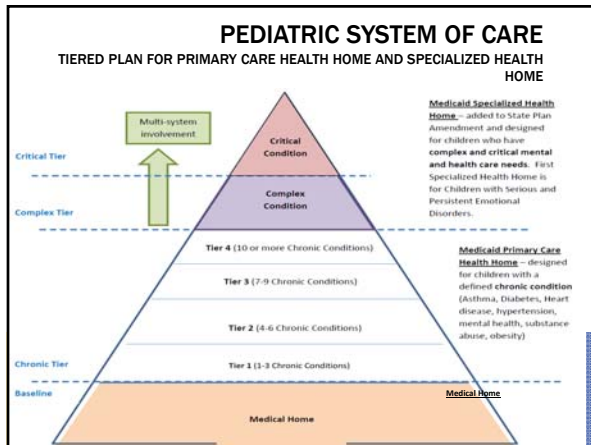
PEDIATRIC SYSTEM OF CARE

TIERED PLAN FOR PRIMARY CARE HEALTH HOME AND SPECIALIZED HEALTH HOME

Multi-system involvement

Critical Tier

Critical Condition

Complex Tier

Complex Condition

Tier 4 (10 or more Chronic Conditions)

Tier 3 (7-9 Chronic Conditions)

Tier 2 (4-6 Chronic Conditions)

Chronic Tier

Tier 1 (1-3 Chronic Conditions)

Baseline

Medical Home

Medicaid Specialized Health Home – added to State Plan Amendment and designed for children who have complex and critical mental and health care needs. First Specialized Health Home is for Children with Serious and Persistent Emotional Disorders.

Medicaid Primary Care Health Home – designed for children with a defined chronic condition (Asthma, Diabetes, Heart disease, hypertension, mental health, substance abuse, obesity)

Medical Home